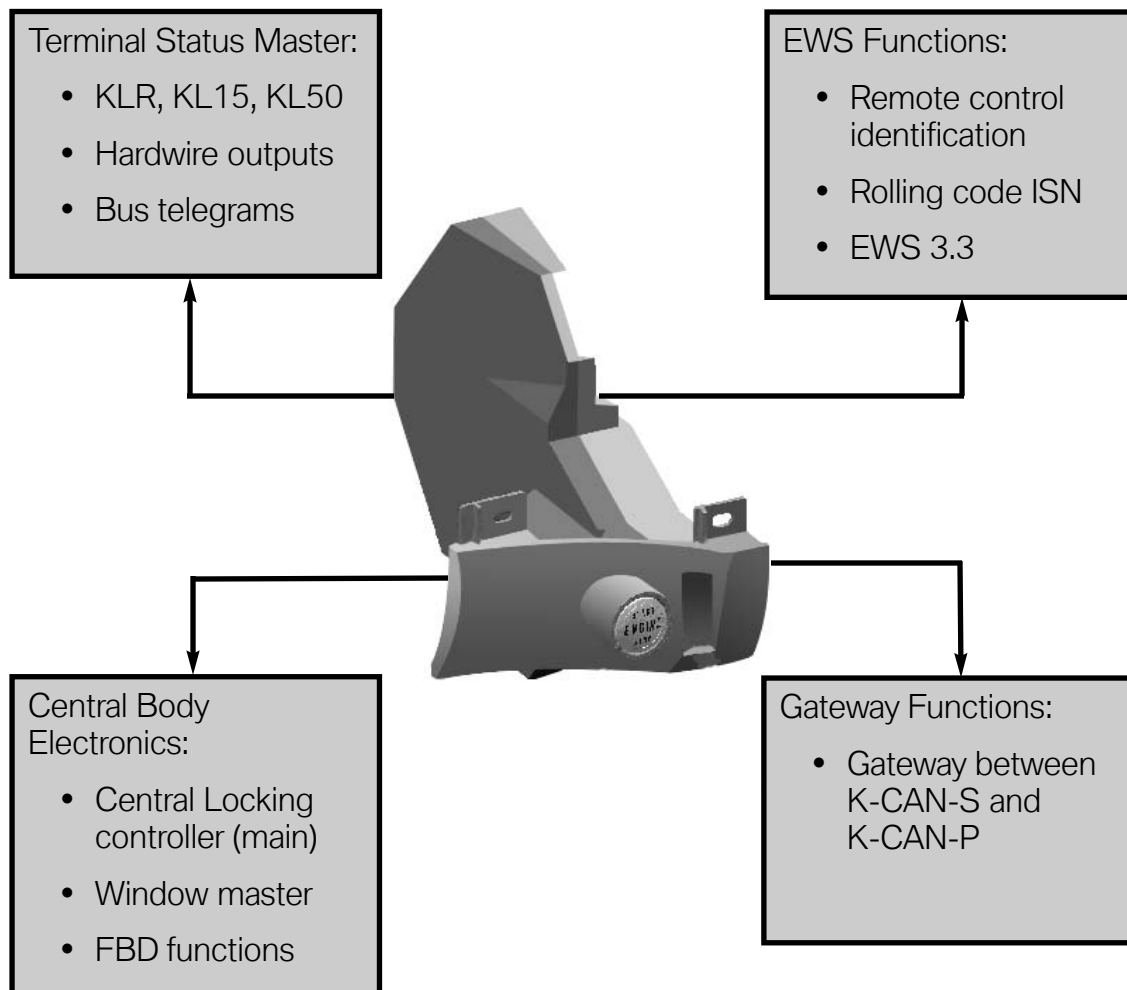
Terminal Status Master:

- KLR, KL15, KL50
- Hardwire outputs
- Bus telegrams

EWS Functions:

- Remote control identification
- Rolling code ISN
- EWS 3.3

ENGINE

Central Body Electronics:

- Central Locking controller (main)
- Window master
- FBD functions

Gateway Functions:

- Gateway between K-CAN-S and K-CAN-P